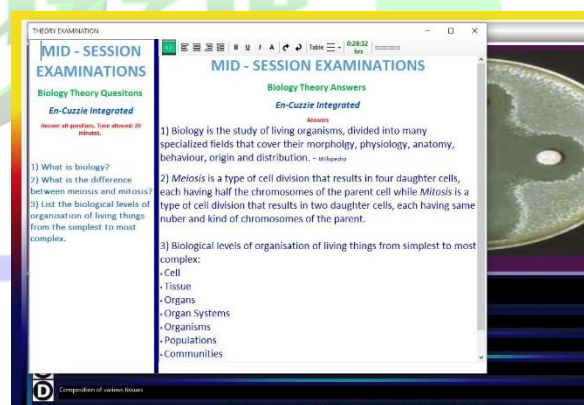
THEORY EXAMINATION

MID - SESSION EXAMINATIONS

Biology Theory Quesitons

En-Cuzzie Integrated

Answer all questions. Time allowed: 20 minutes.

1) What is biology?
2) What is the difference between meiosis and mitosis?
3) List the biological levels of organisation of living things from the simplest to most complex.

B U I A Table 0:28:32 hrs

MID - SESSION EXAMINATIONS

Biology Theory Answers

En-Cuzzie Integrated

Answers

1) Biology is the study of living organisms, divided into many specialized fields that cover their morpholgy, physiology, anatomy, behaviour, origin and distribution. - Wikipedia

2) Meiosis is a type of cell division that results in four daughter cells, each having half the chromosomes of the parent cell while Mitosis is a type of cell division that results in two daughter cells, each having same nuber and kind of chromosomes of the parent.

3) Biological levels of organisation of living things from simplest to most complex:
• Cell
• Tissue
• Organs
• Organ Systems
• Organisms
• Populations
• Communities

Composition of various tissues